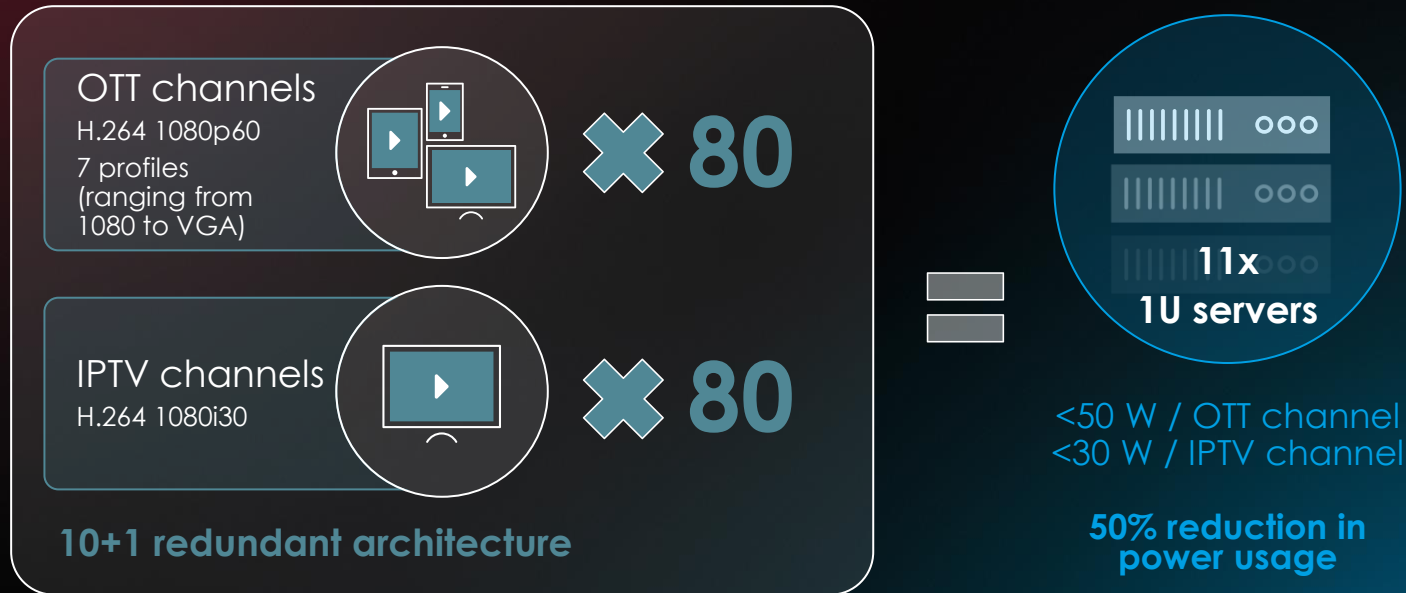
OTT channels
H.264 1080p60
7 profiles (ranging from 1080 to VGA)

80

IPTV channels
H.264 1080i30

80

10+1 redundant architecture

11x
1U servers

<50 W / OTT channel
<30 W / IPTV channel

50% reduction in power usage